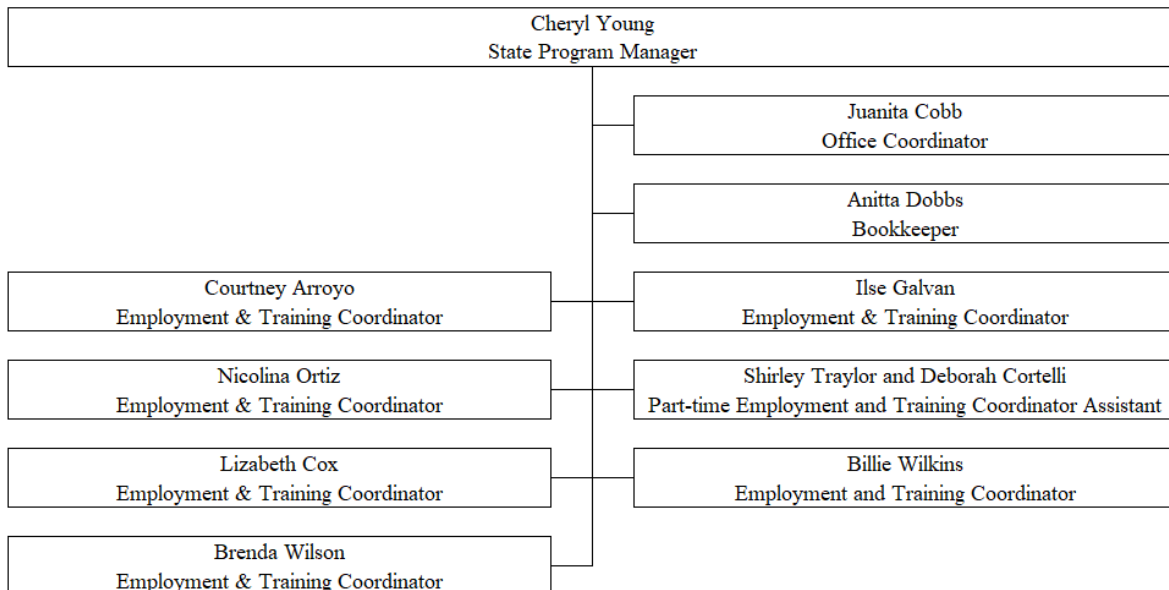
Cheryl Young
State Program Manager

Juanita Cobb
Office Coordinator

Anitta Dobbs
Bookkeeper

Courtney Arroyo
Employment & Training Coordinator

Ilse Galvan
Employment & Training Coordinator

Nicolina Ortiz
Employment & Training Coordinator

Shirley Traylor and Deborah Cortelli
Part-time Employment and Training Coordinator Assistant

Lizabeth Cox
Employment & Training Coordinator

Billie Wilkins
Employment and Training Coordinator

Brenda Wilson
Employment & Training Coordinator